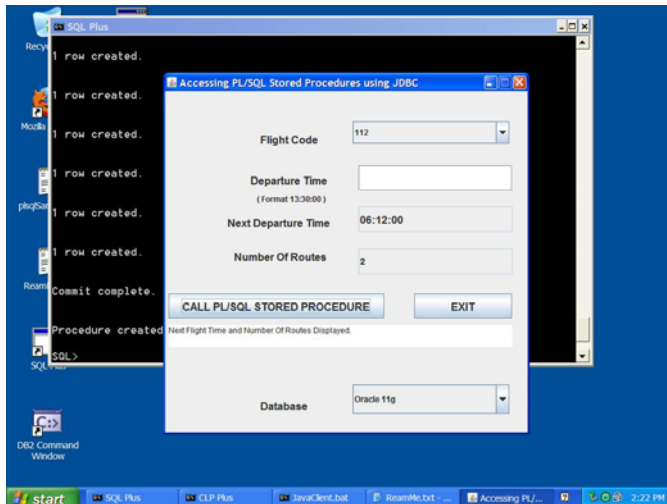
SQL Plus

1 row created.

1 row created.

1 row created.

1 row created.

1 row created.

1 row created.

Commit complete.

Procedure created

SQL>

Recy

Mozilla

plsqlSa

Ream

SQL Plus

DB2 Command Window

Accessing PL/SQL Stored Procedures using JDBC

Flight Code
112

Departure Time
(Format 13:30:00)

Next Departure Time
06:12:00

Number Of Routes
2

CALL PL/SQL STORED PROCEDURE

EXIT

Next Flight Time and Number Of Routes Displayed.

Database
Oracle 11g

start
SQL Plus
CLP Plus
JavaClient.bat
ReamMe.txt - ...
Accessing PL/...
2:22 PM